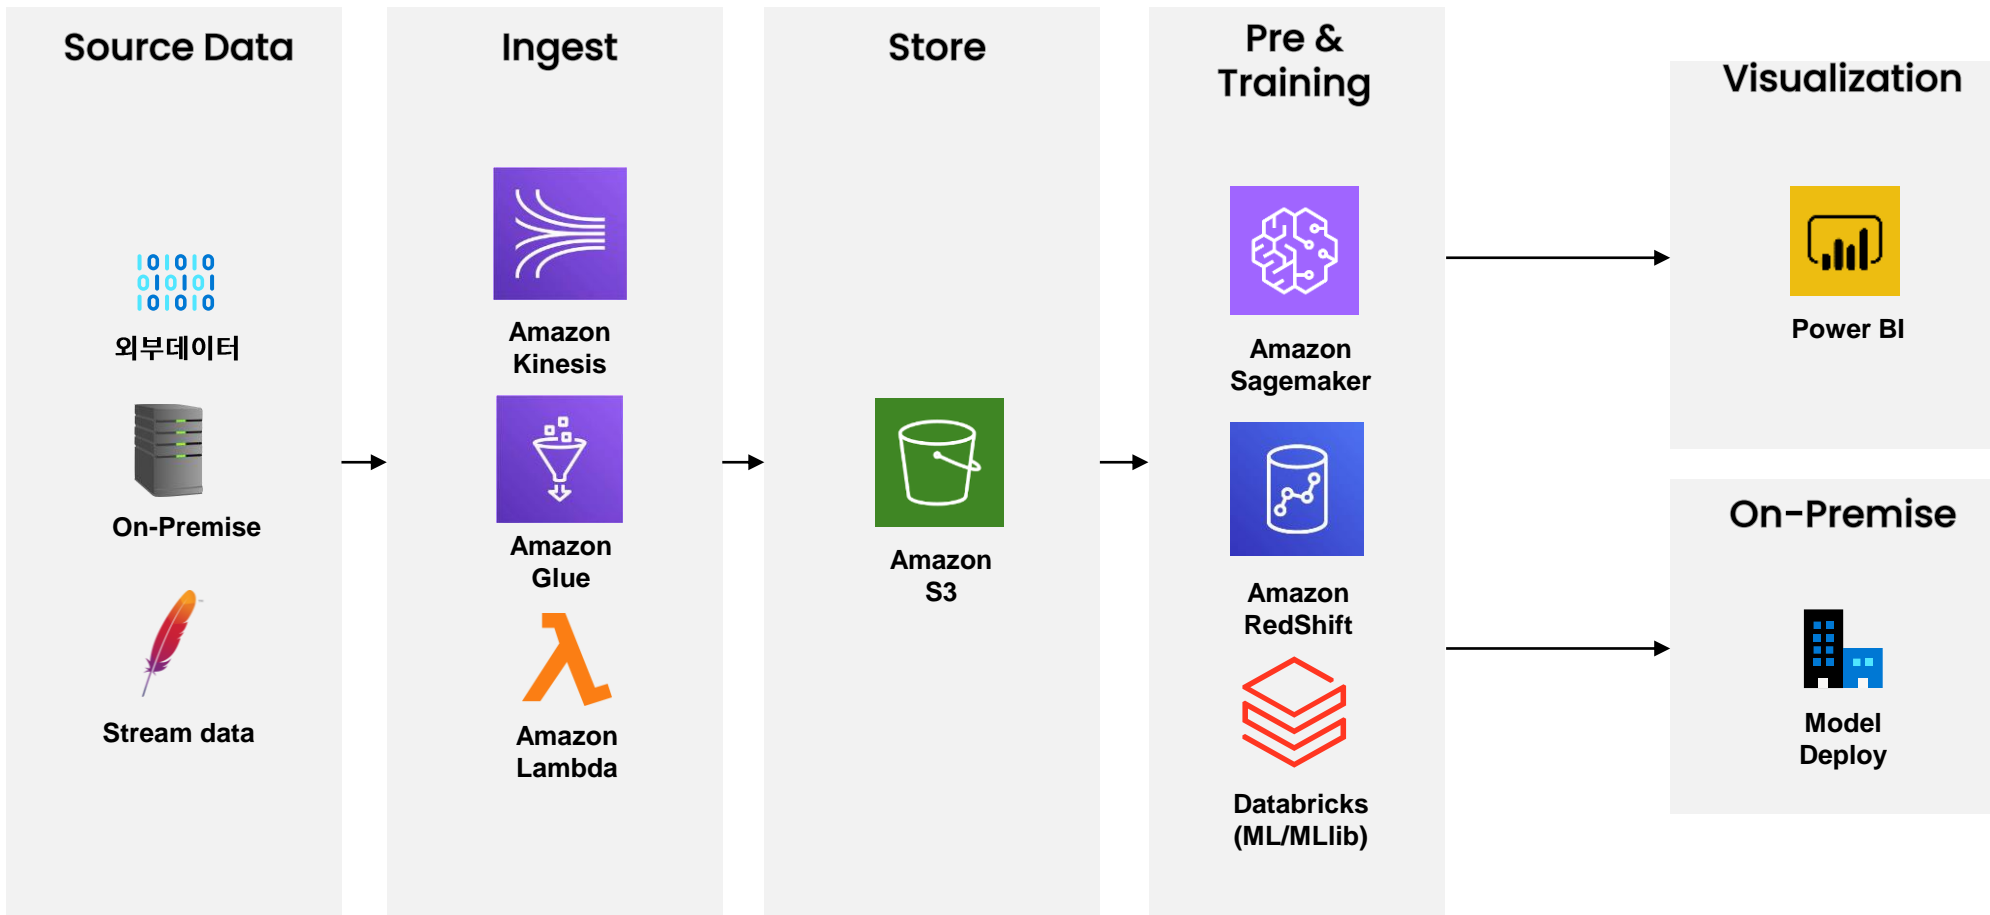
Source Data

101010
010101
101010

외부데이터

On-Premise

Stream data

Ingest

Amazon Kinesis

Amazon Glue

Amazon Lambda

Store

Amazon S3

Pre & Training

Amazon Sagemaker

Amazon RedShift

Databricks (ML/MLlib)

Visualization

Power BI

On-Premise

Model Deploy